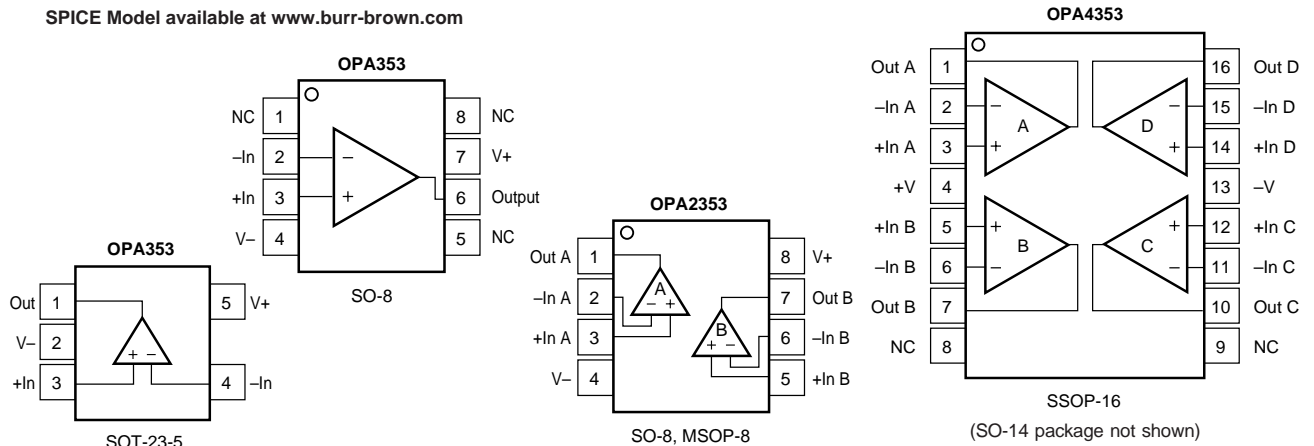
SPICE Model available at www.burr-brown.com

OPA353

NC 1
–In 2
+In 3
V– 4
8 NC
7 V+
6 Output
5 NC

SO-8

OPA353

Out 1
V– 2
+In 3
5 V+
4 –In

SOT-23-5

OPA2353

Out A 1
–In A 2
+In A 3
V– 4
8 V+
7 Out B
6 –In B
5 +In B

A
B

SO-8, MSOP-8

OPA4353

Out A 1
–In A 2
+In A 3
+V 4
+In B 5
–In B 6
Out B 7
NC 8
16 Out D
15 –In D
14 +In D
13 –V
12 +In C
11 –In C
10 Out C
9 NC

A
D
B
C

SSOP-16

(SO-14 package not shown)